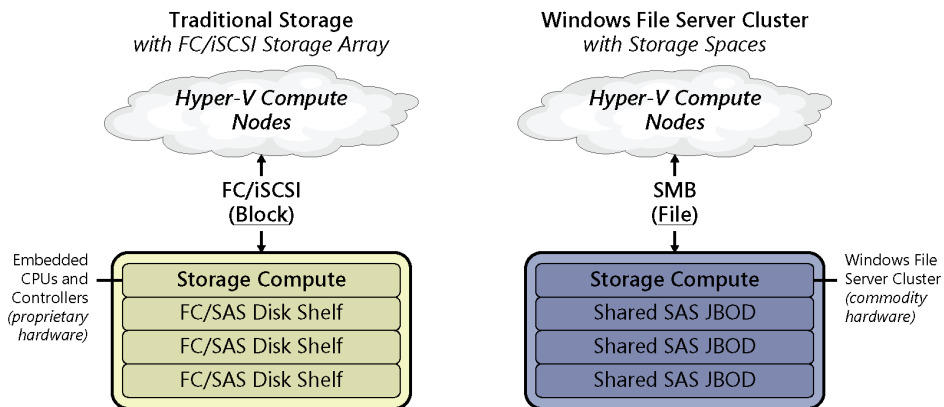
Traditional Storage
*with FC/iSCSI Storage Array*

Hyper-V Compute Nodes

FC/iSCSI
(Block)

Embedded CPUs and Controllers (proprietary hardware)

Storage Compute
FC/SAS Disk Shelf
FC/SAS Disk Shelf
FC/SAS Disk Shelf

Windows File Server Cluster
*with Storage Spaces*

Hyper-V Compute Nodes

SMB
(File)

Storage Compute
Shared SAS JBOD
Shared SAS JBOD
Shared SAS JBOD

Windows File Server Cluster (commodity hardware)